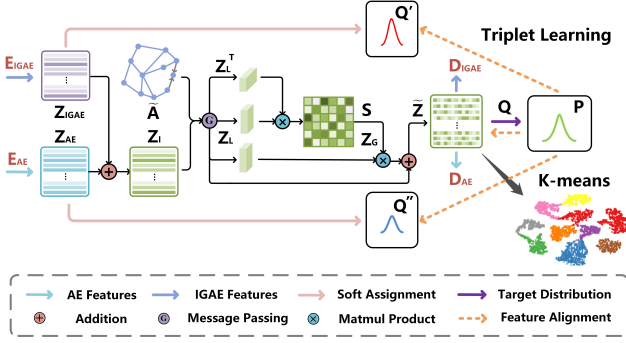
$E_{IGAE}$

$Z_{IGAE}$

$Z_{AE}$

$E_{AE}$

$\widetilde{A}$

$Z_I$

$Z_L^T$

$Z_L$

S

$Z_G$

$\widetilde{Z}$

$Q'$

$Q''$

Triplet Learning

$D_{IGAE}$

$D_{AE}$

Q

P

K-means

AE Features

IGAE Features

Soft Assignment

Target Distribution

Addition

Message Passing

Matmul Product

Feature Alignment